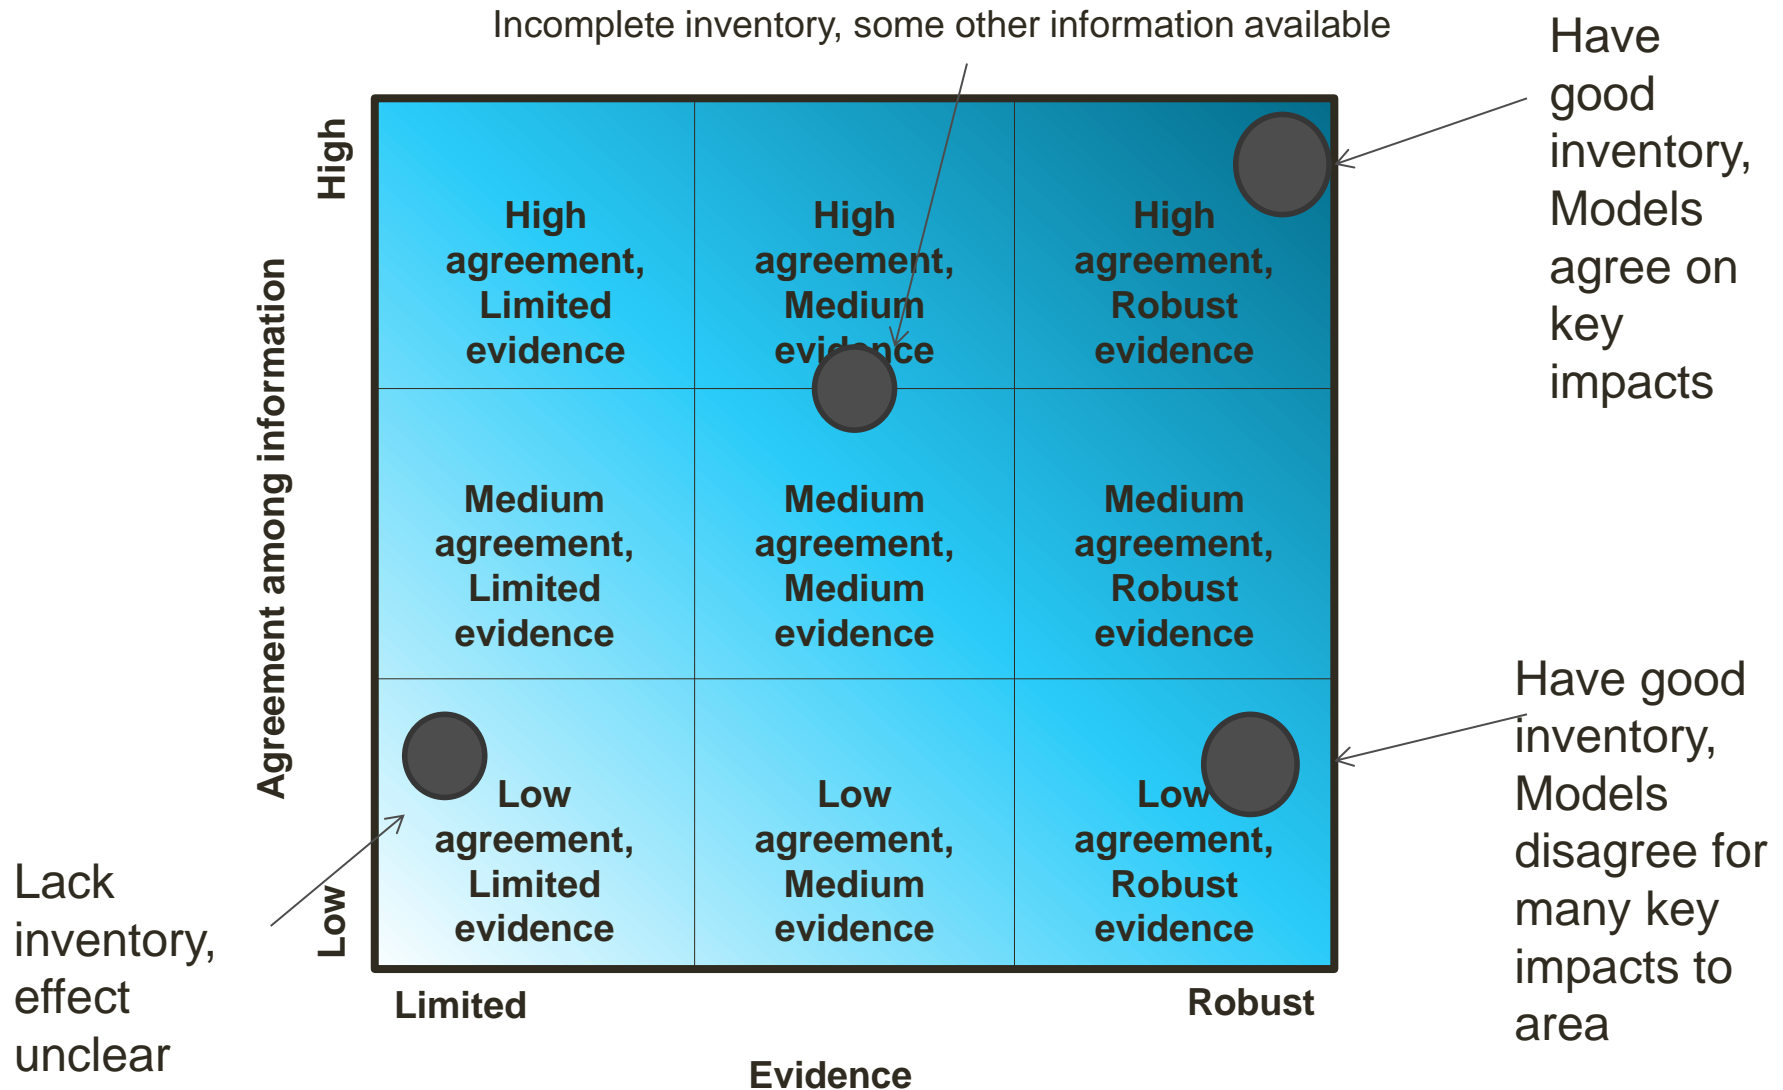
Incomplete inventory, some other information available

Have good inventory, Models agree on key impacts

High

Agreement among information

Low

| High agreement, Limited evidence | High agreement, Medium evidence | High agreement, Robust evidence |
|---|---|---|
| Medium agreement, Limited evidence | Medium agreement, Medium evidence | Medium agreement, Robust evidence |
| Low agreement, Limited evidence | Low agreement, Medium evidence | Low agreement, Robust evidence |

Have good inventory, Models disagree for many key impacts to area

Lack inventory, effect unclear

Limited

Robust

Evidence